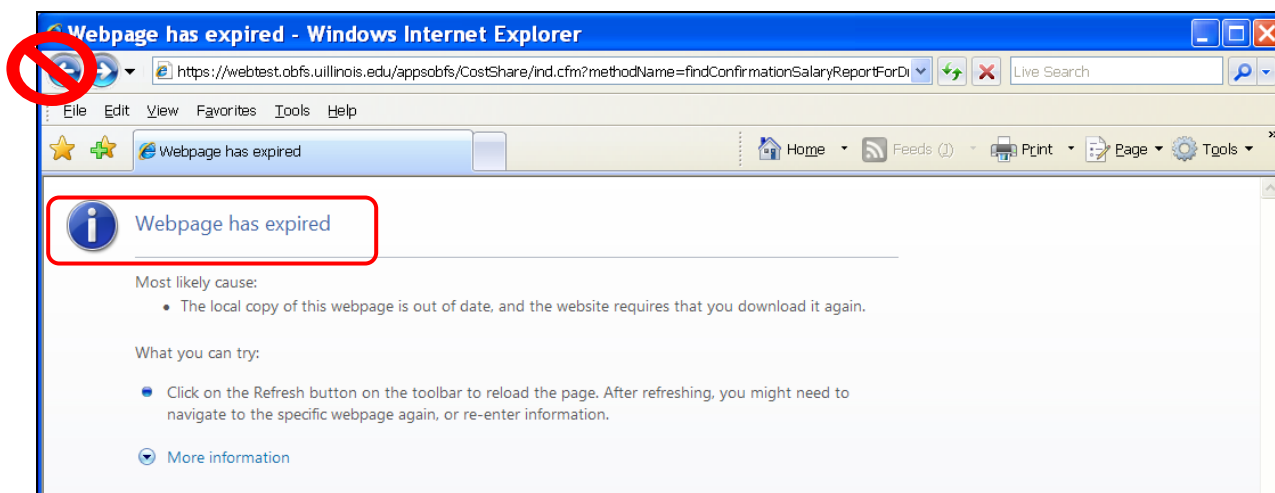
Webpage has expired - Windows Internet Explorer

https://webtest.obfs.uillinois.edu/appsobfs/CostShare/ind.cfm?methodName=findConfirmationSalaryReportForD

Live Search

File Edit View Favorites Tools Help

Webpage has expired

Home Feeds (J) Print Page Tools

Webpage has expired

Most likely cause:

- The local copy of this webpage is out of date, and the website requires that you download it again.

What you can try:

Click on the Refresh button on the toolbar to reload the page. After refreshing, you might need to navigate to the specific webpage again, or re-enter information.

More information